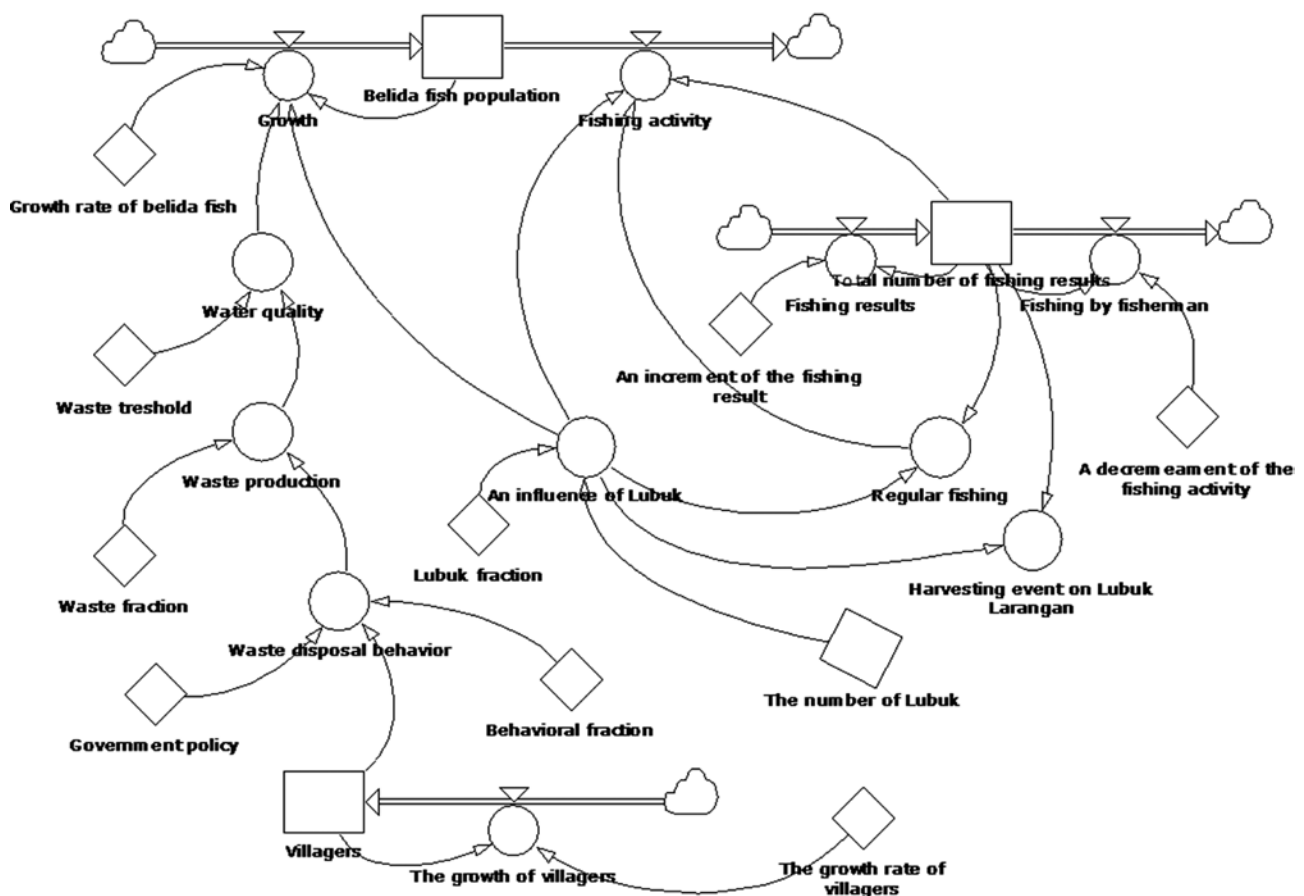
Belida fish population

Growth

Fishing activity

Growth rate of belida fish

Total number of fishing results

Fishing results

Fishing by fisherman

Water quality

Waste treshold

An increment of the fishing result

Waste production

An influence of Lubuk

Regular fishing

A decremeament of the fishing activity

Lubuk fraction

Harvesting event on Lubuk Larangan

Waste fraction

Waste disposal behavior

Behavioral fraction

The number of Lubuk

Government policy

Villagers

The growth of villagers

The growth rate of villagers